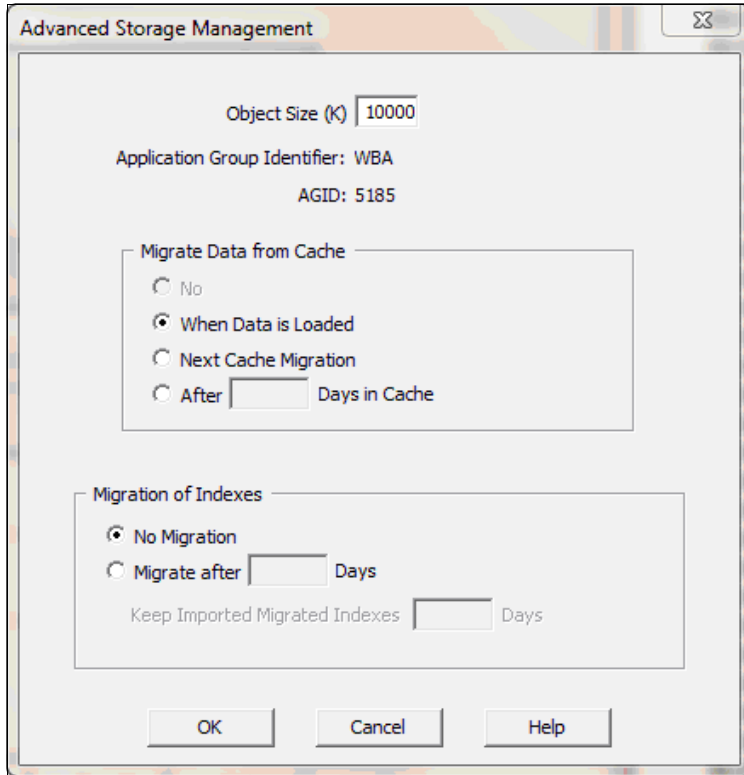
Advanced Storage Management

Object Size (K) 10000

Application Group Identifier: WBA

AGID: 5185

Migrate Data from Cache

No

When Data is Loaded

Next Cache Migration

After Days in Cache

Migration of Indexes

No Migration

Migrate after Days

Keep Imported Migrated Indexes Days

OK

Cancel

Help